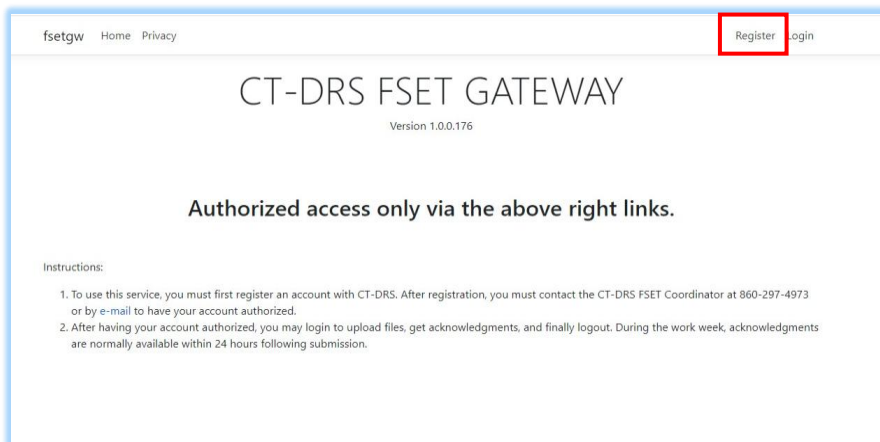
fsetgw Home Privacy Register Login

CT-DRS FSET GATEWAY

Version 1.0.0.176

Authorized access only via the above right links.

Instructions:

1. To use this service, you must first register an account with CT-DRS. After registration, you must contact the CT-DRS FSET Coordinator at 860-297-4973 or by e-mail to have your account authorized.
2. After having your account authorized, you may login to upload files, get acknowledgments, and finally logout. During the work week, acknowledgments are normally available within 24 hours following submission.